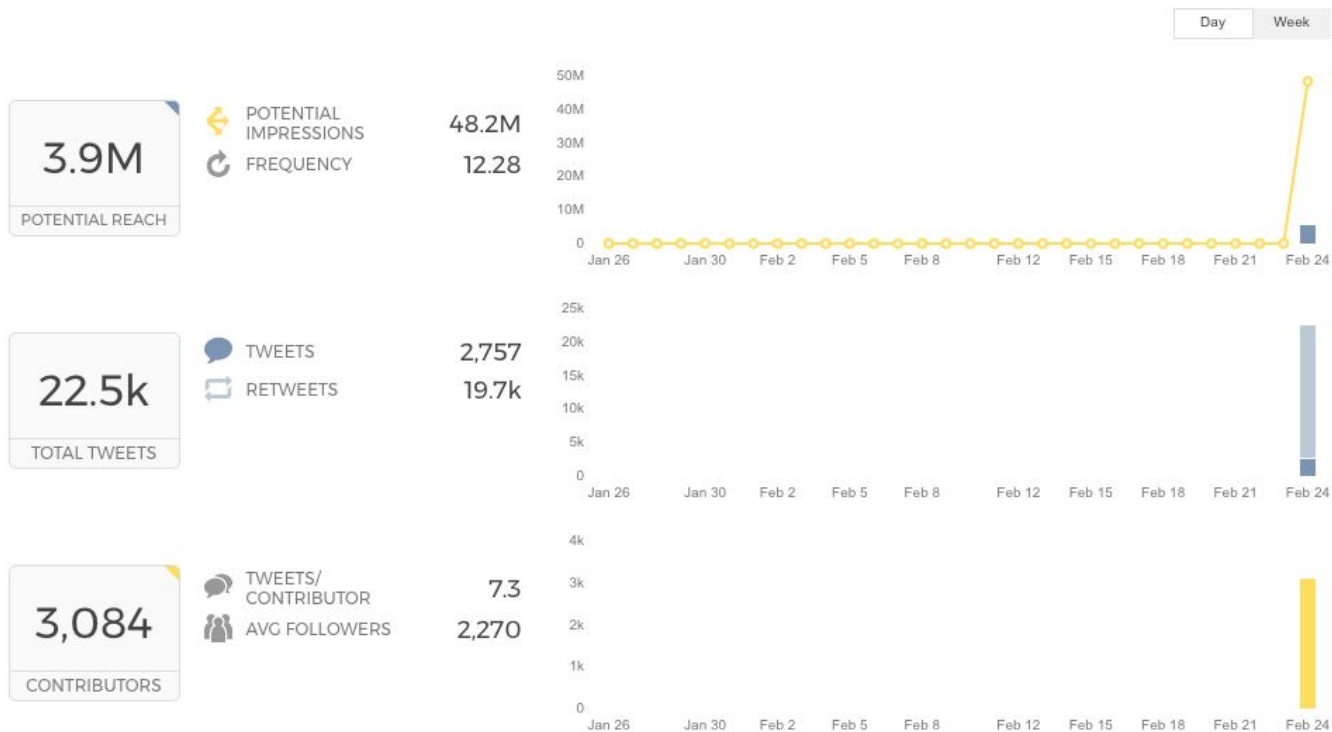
Day Week

3.9M
POTENTIAL REACH

POTENTIAL IMPRESSIONS 48.2M
FREQUENCY 12.28

50M
40M
30M
20M
10M
0
Jan 26 Jan 30 Feb 2 Feb 5 Feb 8 Feb 12 Feb 15 Feb 18 Feb 21 Feb 24

22.5k
TOTAL TWEETS

TWEETS 2,757
RETWEETS 19.7k

25k
20k
15k
10k
5k
0
Jan 26 Jan 30 Feb 2 Feb 5 Feb 8 Feb 12 Feb 15 Feb 18 Feb 21 Feb 24

3,084
CONTRIBUTORS

TWEETS/ CONTRIBUTOR 7.3
AVG FOLLOWERS 2,270

4k
3k
2k
1k
0
Jan 26 Jan 30 Feb 2 Feb 5 Feb 8 Feb 12 Feb 15 Feb 18 Feb 21 Feb 24